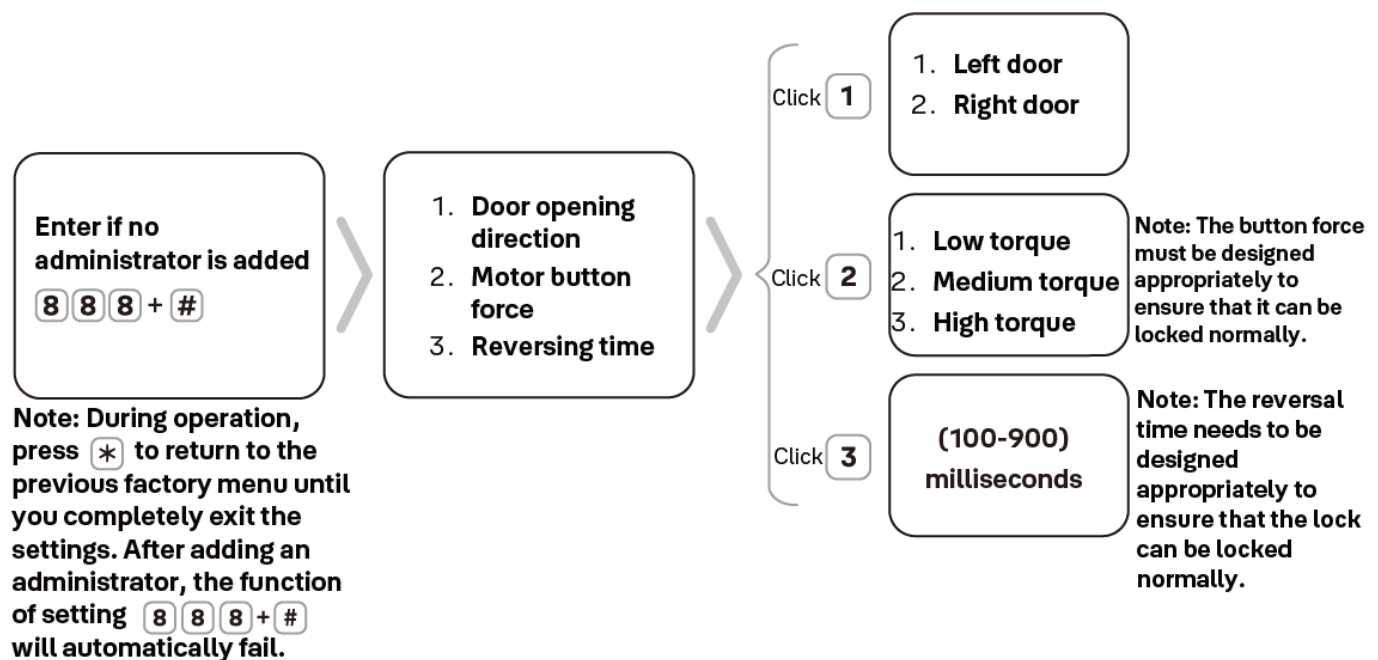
Enter if no administrator is added
8 8 8 + #

Note: During operation, press * to return to the previous factory menu until you completely exit the settings. After adding an administrator, the function of setting 8 8 8 + # will automatically fail.

1. Door opening direction
2. Motor button force
3. Reversing time

Click 1

1. Left door
2. Right door

Click 2

1. Low torque
2. Medium torque
3. High torque

Note: The button force must be designed appropriately to ensure that it can be locked normally.

Click 3

(100-900) milliseconds

Note: The reversal time needs to be designed appropriately to ensure that the lock can be locked normally.